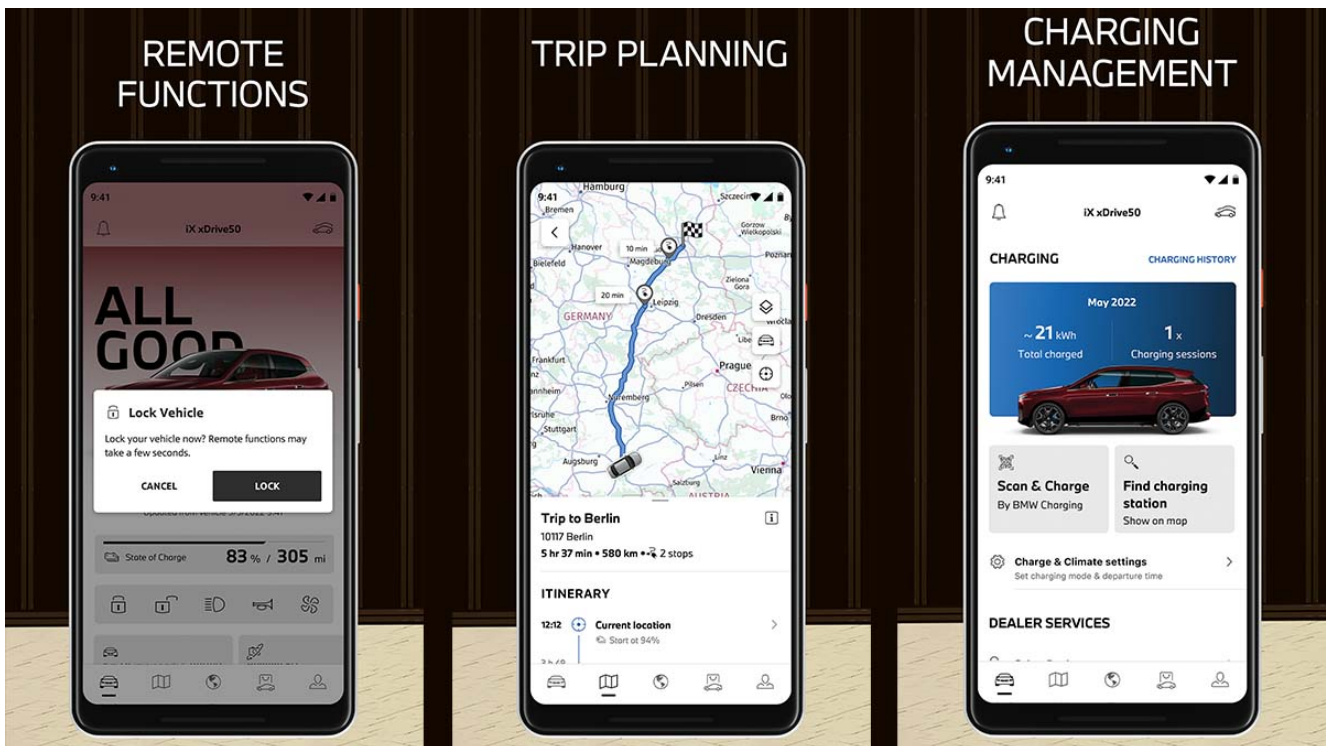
REMOTE FUNCTIONS

9:41

iX xDrive50

ALL GOOD

Lock Vehicle

Lock your vehicle now? Remote functions may take a few seconds.

CANCEL

LOCK

Updated from vehicle 5/5/2022 9:41

State of Charge 83 % / 305 mi

TRIP PLANNING

9:41

Hamburg
Bremen
Szczecin
Hanover
10 min
Gorzow Wielkopolski
Bielefeld
Magdeburg
Poznan
Zielona Gora
20 min
Leipzig
GERMANY
Dresden
Wroclaw
Frankfurt
Liberec
Prague
Mannheim
Pilsen
CZECHIA
Karlsruhe
Nuremberg
Brno
Stuttgart
Augsburg
Vienna
Salzburg
AUSTRIA

Trip to Berlin

10117 Berlin

5 hr 37 min • 580 km • 2 stops

ITINERARY

12:12 Current location

Start at 94%

CHARGING MANAGEMENT

9:41

iX xDrive50

CHARGING

CHARGING HISTORY

May 2022

~ 21 kWh
Total charged

1 x
Charging sessions

Scan & Charge
By BMW Charging

Find charging station
Show on map

Charge & Climate settings
Set charging mode & departure time

DEALER SERVICES